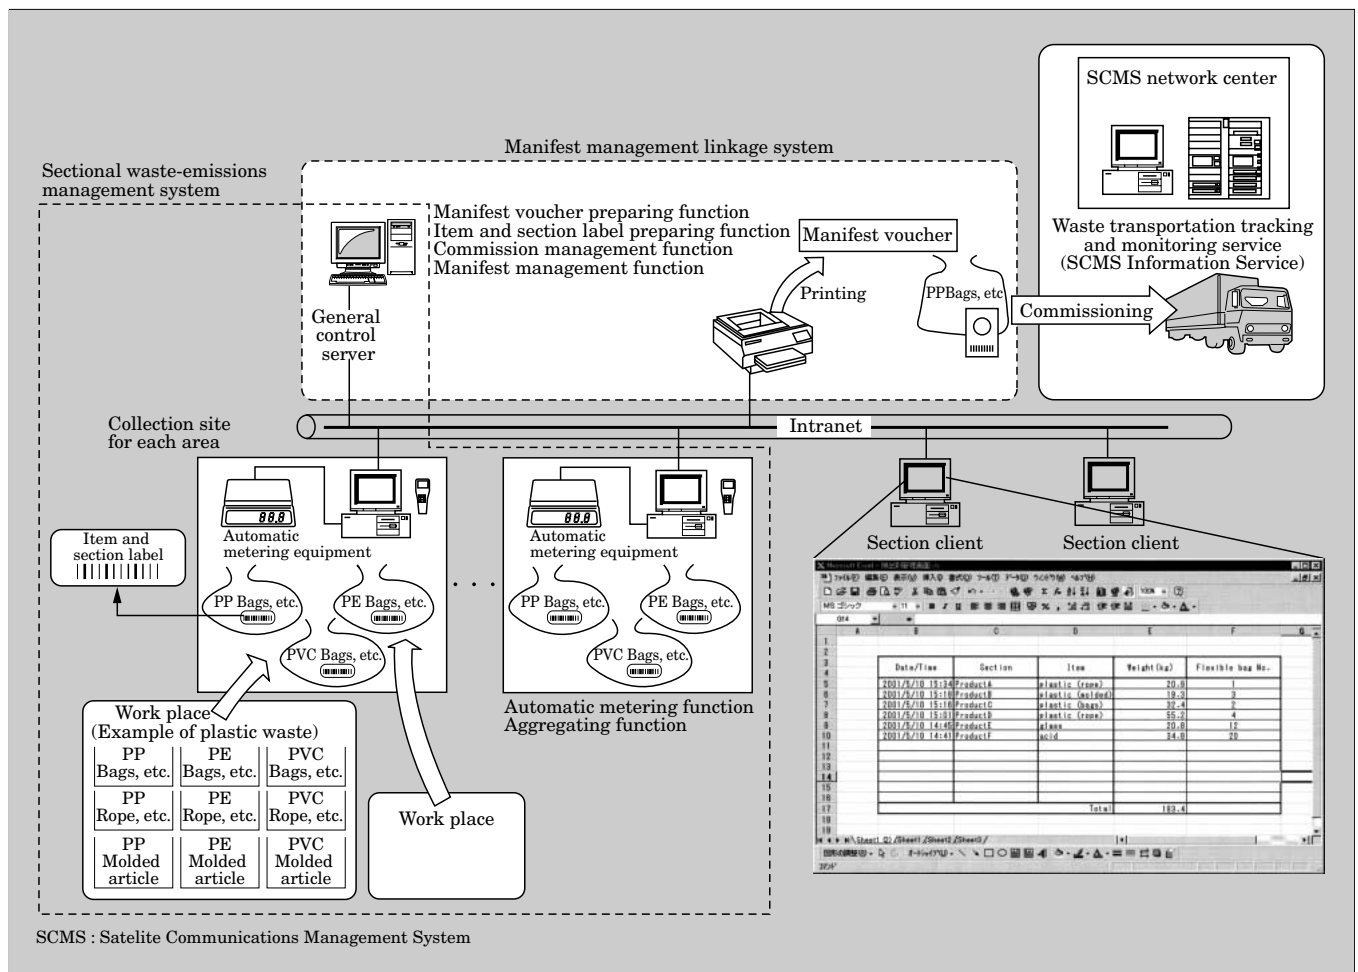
SCMS network center

Waste transportation tracking and monitoring service (SCMS Information Service)

Manifest management linkage system

Sectional waste-emissions management system

Manifest voucher preparing function
Item and section label preparing function
Commission management function
Manifest management function

Manifest voucher

Printing

PPBags, etc

Commissioning

General control server

Collection site for each area

Intranet

88.8

Automatic metering equipment

Item and section label

PP Bags, etc.

PE Bags, etc.

PVC Bags, etc.

88.8

Automatic metering equipment

PP Bags, etc.

PE Bags, etc.

PVC Bags, etc.

Automatic metering function
Aggregating function

Section client

Section client

Work place
(Example of plastic waste)

| PP Bags, etc. | PE Bags, etc. | PVC Bags, etc. |
|---|---|---|
| PP Rope, etc. | PE Rope, etc. | PVC Rope, etc. |
| PP Molded article | PE Molded article | PVC Molded article |

Work place

| | A | B | C | D | E | F |
|---|---|---|---|---|---|---|
| 3 | | Date/Time | Section | Item | Weight(kg) | Flexible bag No. |
| 5 | | 2001/5/10 15:34 | ProductA | plastic (rope) | 20.9 | 1 |
| 6 | | 2001/5/10 15:18 | ProductB | plastic (molded) | 19.3 | 3 |
| 7 | | 2001/5/10 15:16 | ProductC | plastic (bags) | 32.4 | 2 |
| 8 | | 2001/5/10 15:01 | ProductD | plastic (rope) | 55.2 | 4 |
| 9 | | 2001/5/10 14:45 | ProductE | glass | 20.8 | 12 |
| 10 | | 2001/5/10 14:41 | ProductF | acid | 34.0 | 20 |
| 17 | | | | Total | 183.4 | |

Sheet1 (2) / Sheet1 / Sheet2 / Sheet3

SCMS : Satelite Communications Management System